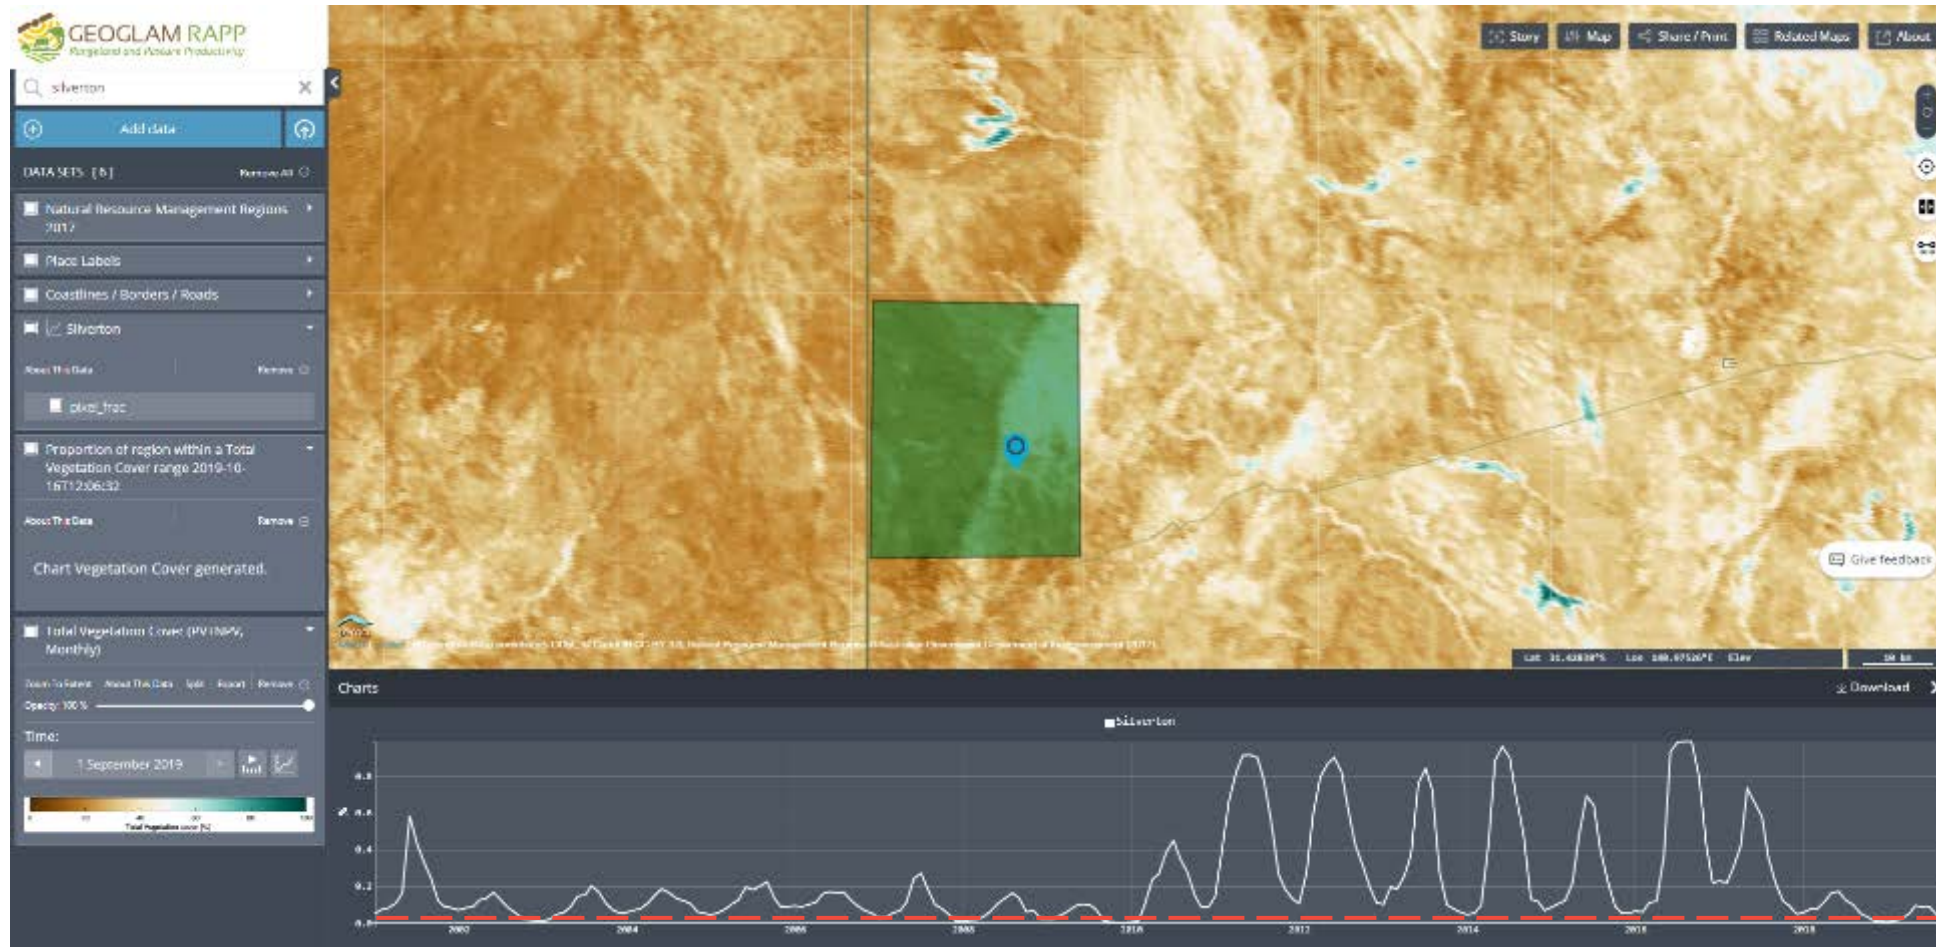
GEOGLAM RAPP
Rangeland and Pasture Productivity

silverton

Add data

DATA SETS [6]
Remove All

Natural Resource Management Regions 2017

Place Labels

Coastlines / Borders / Roads

Silverton

About This Data
Remove

pixel_frac

Proportion of region within a Total Vegetation Cover range 2019-10-16T12:06:32

About This Data
Remove

Chart Vegetation Cover generated.

Total Vegetation Cover (PV+NPV, Monthly)

Zoom To Extent
About This Data
Split
Export
Remove

Opacity: 100 %

Time:
1 September 2019

Total Vegetation cover [%]

Story
Map
Share / Print
Related Maps
About

Give feedback

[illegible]

Lat 31.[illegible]°S Lon 140.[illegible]°E Elev

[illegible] km

Charts
Download

Silverton

0.8
0.6
0.4
0.2
0.0

2002
2004
2006
2008
2010
2012
2014
2016
2018